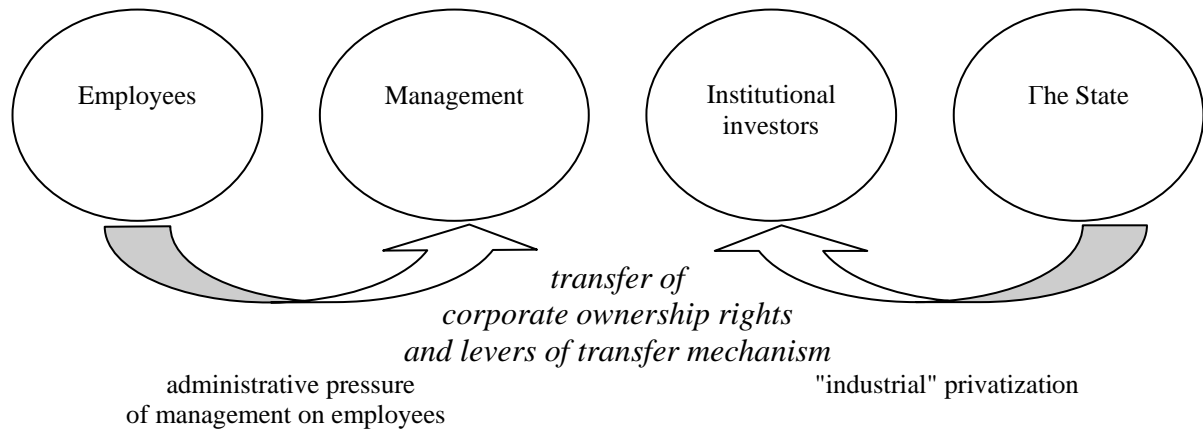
Employees

Management

Institutional investors

Γhe State

transfer of corporate ownership rights and levers of transfer mechanism

administrative pressure of management on employees

"industrial" privatization